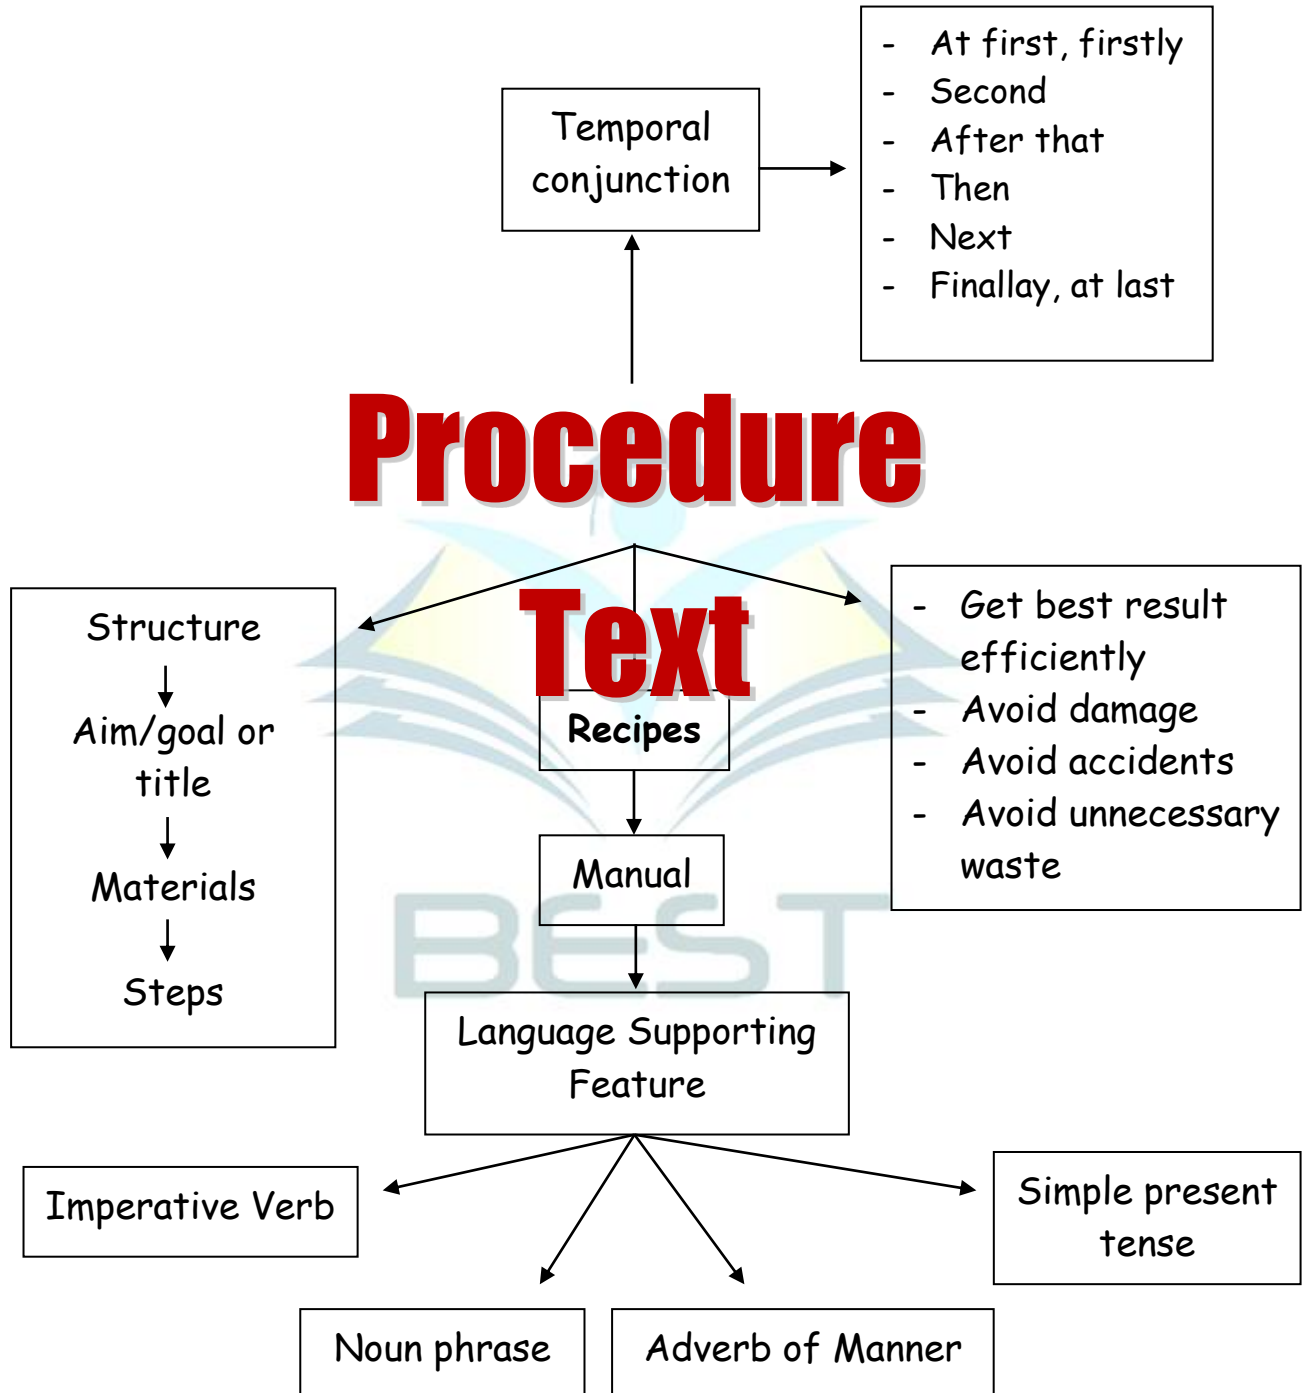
Temporal conjunction

- At first, firstly
- Second
- After that
- Then
- Next
- Finallay, at last

Procedure Text

Structure
Aim/goal or title
Materials
Steps

Recipes

Manual

- Get best result efficiently
- Avoid damage
- Avoid accidents
- Avoid unnecessary waste

BEST

Language Supporting Feature

Imperative Verb

Simple present tense

Noun phrase

Adverb of Manner